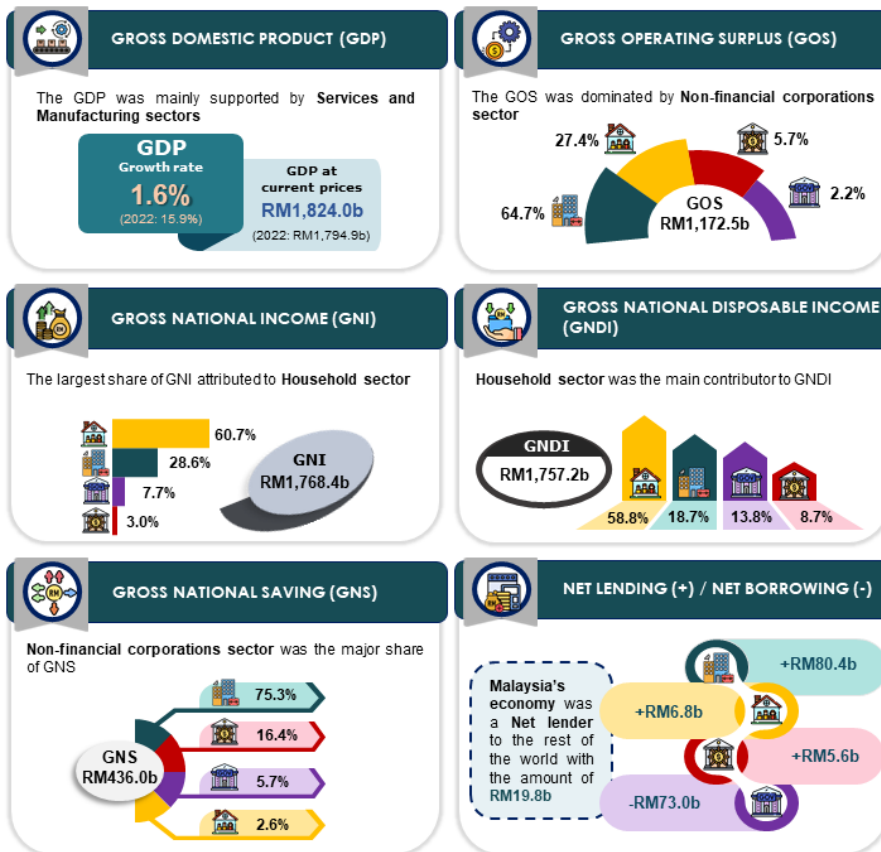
GROSS DOMESTIC PRODUCT (GDP)

The GDP was mainly supported by **Services and Manufacturing sectors**

GDP
Growth rate
1.6%
(2022: 15.9%)

GDP at current prices
RM1,824.0b
(2022: RM1,794.9b)

GROSS OPERATING SURPLUS (GOS)

The GOS was dominated by **Non-financial corporations sector**

27.4%
5.7%
64.7%
2.2%
GOS
RM1,172.5b

GROSS NATIONAL INCOME (GNI)

The largest share of GNI attributed to **Household sector**

60.7%
28.6%
7.7%
3.0%

GNI
RM1,768.4b

GROSS NATIONAL DISPOSABLE INCOME (GNDI)

**Household sector** was the main contributor to GNDI

GNDI
RM1,757.2b

58.8%
18.7%
13.8%
8.7%

GROSS NATIONAL SAVING (GNS)

**Non-financial corporations sector** was the major share of GNS

75.3%
16.4%
5.7%
2.6%

GNS
RM436.0b

NET LENDING (+) / NET BORROWING (-)

**Malaysia's economy** was a **Net lender** to the rest of the world with the amount of **RM19.8b**

+RM80.4b
+RM6.8b
+RM5.6b
-RM73.0b